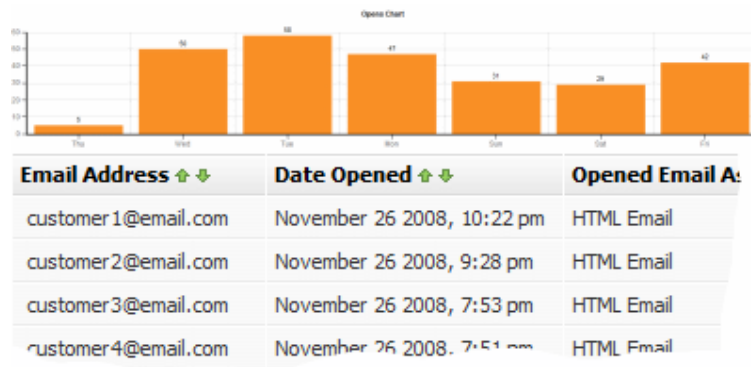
Opens Chart

60
50
40
30
20
10
0

5 Thu
50 Wed
58 Tue
47 Mon
31 Sun
29 Sat
42 Fri

| Email Address | Date Opened | Opened Email As |
|---|---|---|
| customer1@email.com | November 26 2008, 10:22 pm | HTML Email |
| customer2@email.com | November 26 2008, 9:28 pm | HTML Email |
| customer3@email.com | November 26 2008, 7:53 pm | HTML Email |
| customer4@email.com | November 26 2008, 7:51 pm | HTML Email |